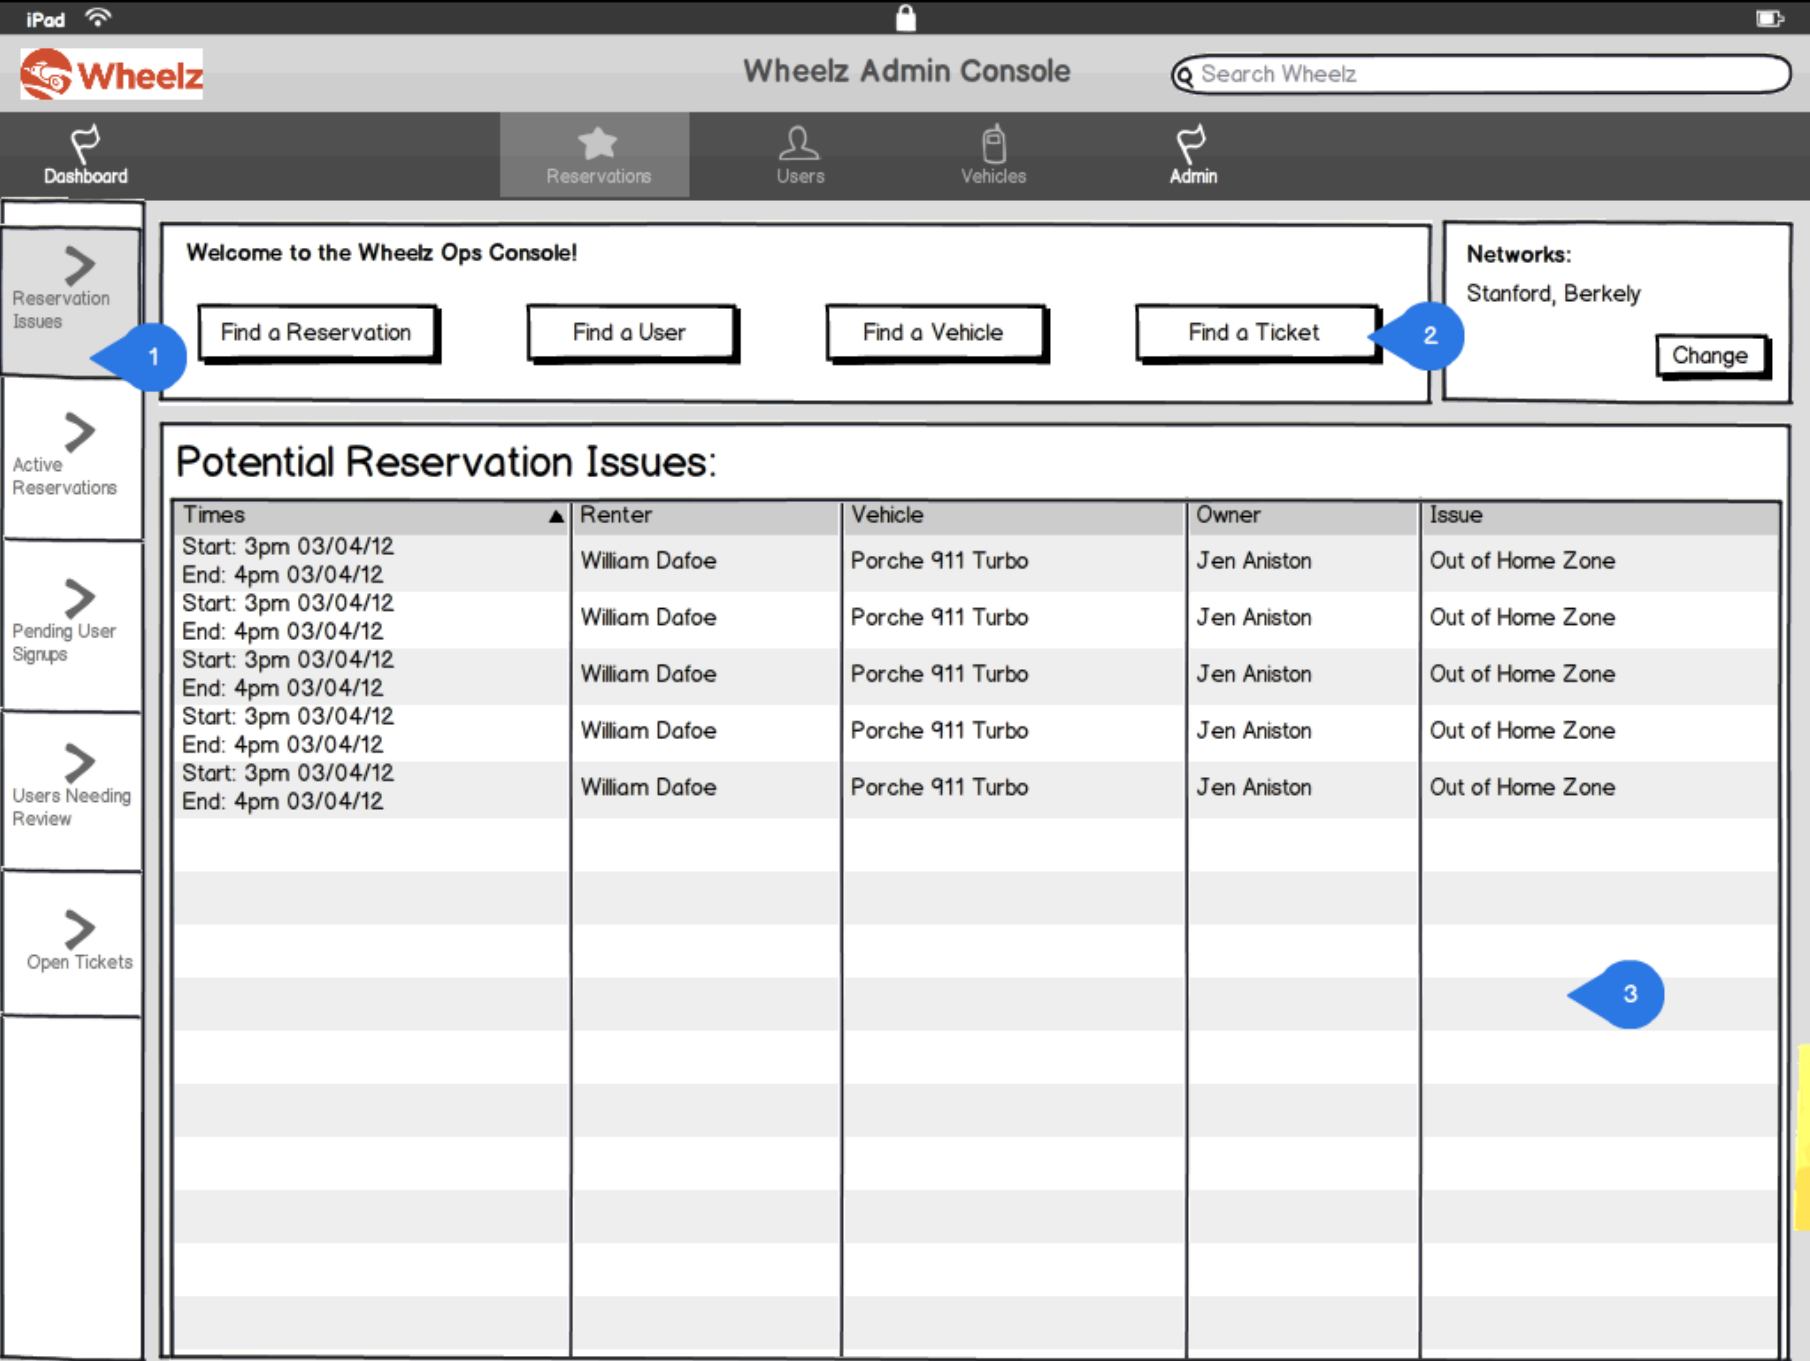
iPad

Wheelz

Wheelz Admin Console

Search Wheelz

Dashboard

Reservations

Users

Vehicles

Admin

Reservation Issues

Active Reservations

Pending User Signups

Users Needing Review

Open Tickets

Welcome to the Wheelz Ops Console!

Find a Reservation

Find a User

Find a Vehicle

Find a Ticket

1

2

Networks:

Stanford, Berkely

Change

Potential Reservation Issues:

| Times | Renter | Vehicle | Owner | Issue |
|---|---|---|---|---|
| Start: 3pm 03/04/12 End: 4pm 03/04/12 | William Dafoe | Porche 911 Turbo | Jen Aniston | Out of Home Zone |
| Start: 3pm 03/04/12 End: 4pm 03/04/12 | William Dafoe | Porche 911 Turbo | Jen Aniston | Out of Home Zone |
| Start: 3pm 03/04/12 End: 4pm 03/04/12 | William Dafoe | Porche 911 Turbo | Jen Aniston | Out of Home Zone |
| Start: 3pm 03/04/12 End: 4pm 03/04/12 | William Dafoe | Porche 911 Turbo | Jen Aniston | Out of Home Zone |
| Start: 3pm 03/04/12 End: 4pm 03/04/12 | William Dafoe | Porche 911 Turbo | Jen Aniston | Out of Home Zone |

3